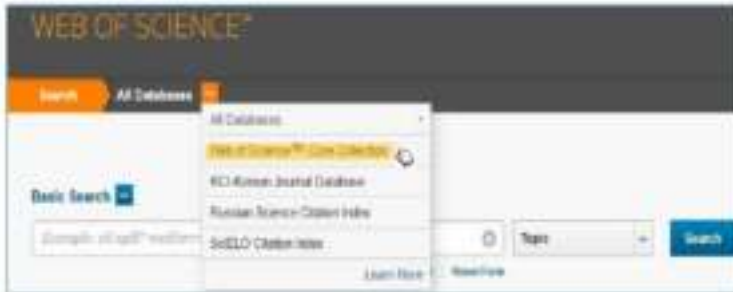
WEB OF SCIENCE™

Search

All Databases

All Databases

Web of Science™ Core Collection

KCI-Korean Journal Database

Russian Science Citation Index

SciELO Citation Index

Learn More

Basic Search

Example: oil spill* mediterran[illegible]

Topic

Search

Reset Form